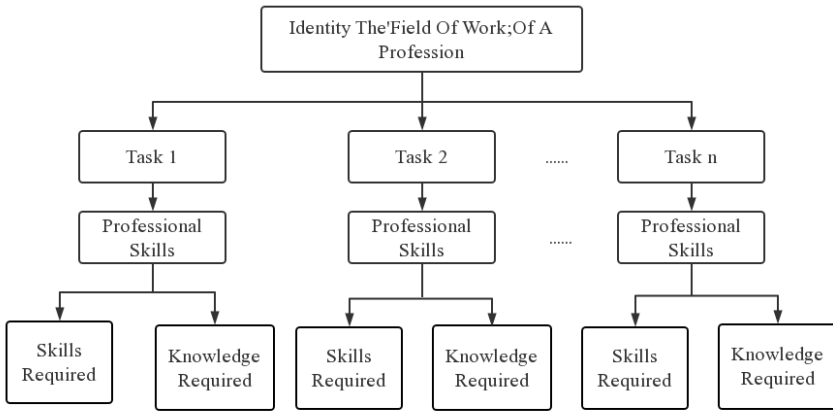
Identity The'Field Of Work;Of A Profession

Task 1

Task 2

......

Task n

Professional Skills

Professional Skills

......

Professional Skills

Skills Required

Knowledge Required

Skills Required

Knowledge Required

Skills Required

Knowledge Required